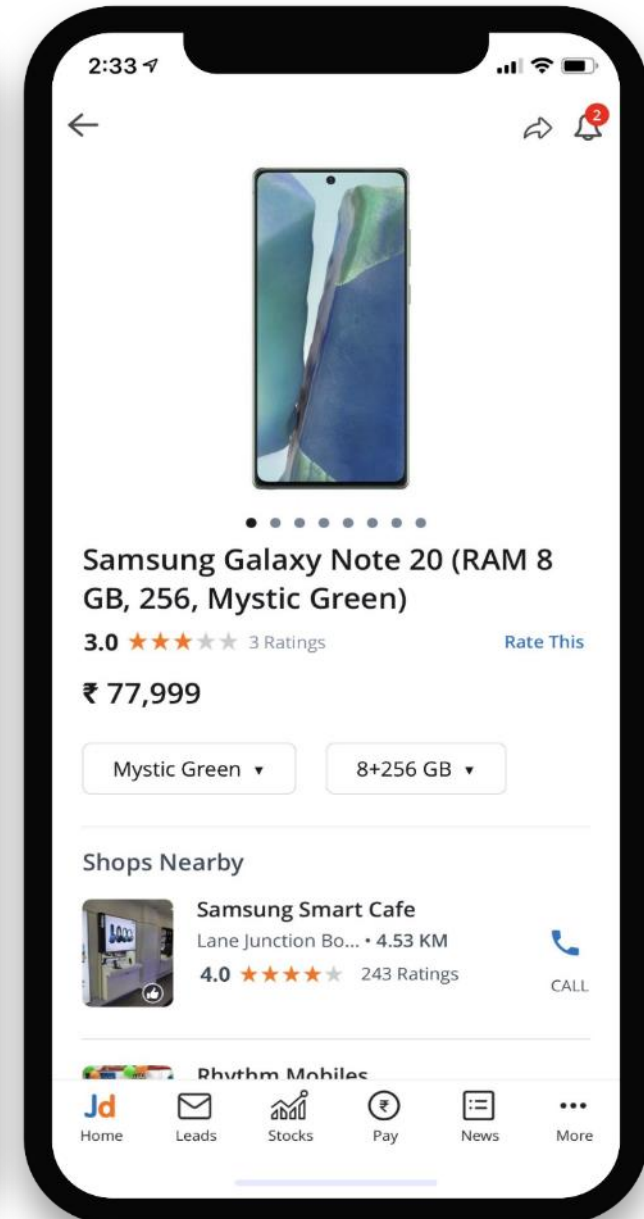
2:33

2

Samsung Galaxy Note 20 (RAM 8 GB, 256, Mystic Green)

3.0 ★★★★★ 3 Ratings

Rate This

₹ 77,999

Mystic Green ▾

8+256 GB ▾

Shops Nearby

Samsung Smart Cafe

Lane Junction Bo... • 4.53 KM

4.0 ★★★★★ 243 Ratings

CALL

Rhythm Mobiles

Jd Home

Leads

Stocks

Pay

News

More